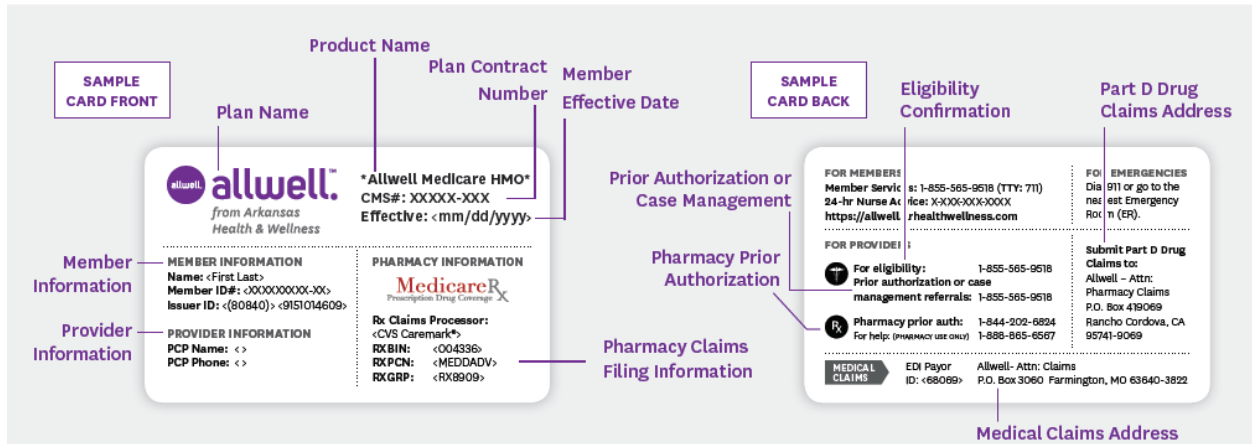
SAMPLE CARD FRONT

Product Name

Plan Contract Number

Member Effective Date

Plan Name

allwell allwell.™ from Arkansas Health & Wellness

*Allwell Medicare HMO*
CMS#: XXXXX-XXX
Effective: <mm/dd/yyyy>

Member Information

MEMBER INFORMATION
Name: <First Last>
Member ID#: <XXXXXXXXX-XX>
Issuer ID: <(80840)> <9151014609>

Provider Information

PROVIDER INFORMATION
PCP Name: < >
PCP Phone: < >

PHARMACY INFORMATION
MedicareRx Prescription Drug Coverage
Rx Claims Processor:
<CVS Caremark®>
RXBIN: <004336>
RXPCN: <MEDDADV>
RXGRP: <RX8909>

Pharmacy Claims Filing Information

SAMPLE CARD BACK

Eligibility Confirmation

Part D Drug Claims Address

Prior Authorization or Case Management

FOR MEMBERS
Member Servic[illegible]s: 1-855-565-9518 (TTY: 711)
24-hr Nurse Ad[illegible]ice: X-XXX-XXX-XXXX
https://allwell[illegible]rhealthwellness.com

FO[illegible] EMERGENCIES
Dia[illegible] 911 or go to the nea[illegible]est Emergency Roo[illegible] (ER).

Pharmacy Prior Authorization

FOR PROVIDE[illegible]S
For eligibility: 1-855-565-9518
Prior authorization or case management referrals: 1-855-565-9518
Pharmacy prior auth: 1-844-202-6824
For help: (PHARMACY USE ONLY) 1-888-865-6567

Submit Part D Drug Claims to:
Allwell – Attn: Pharmacy Claims
P.O. Box 419069
Rancho Cordova, CA 95741-9069

MEDICAL CLAIMS
EDI Payor ID: <68069>
Allwell- Attn: Claims
P.O. Box 3060 Farmington, MO 63640-3822

Medical Claims Address